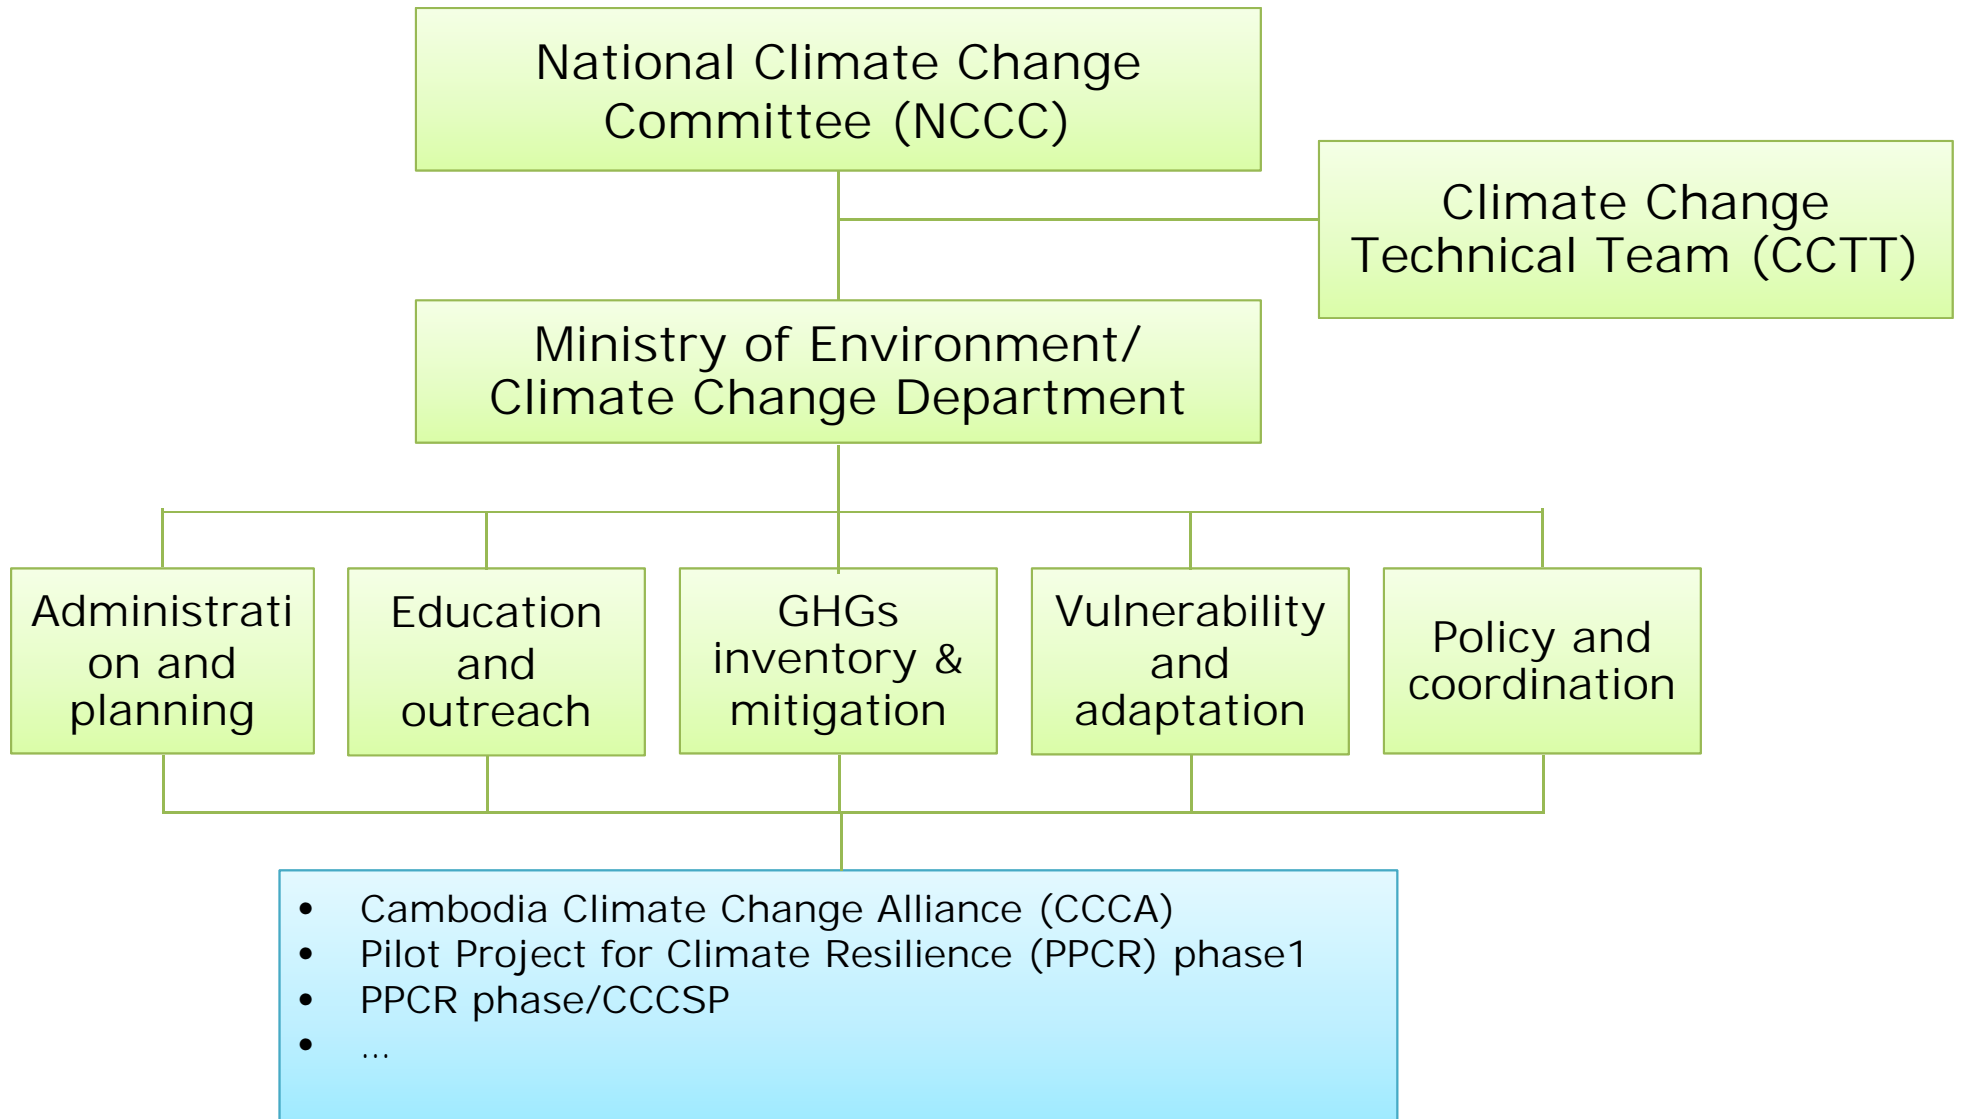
National Climate Change Committee (NCCC)

Climate Change Technical Team (CCTT)

Ministry of Environment/ Climate Change Department

Administrati on and planning

Education and outreach

GHGs inventory & mitigation

Vulnerability and adaptation

Policy and coordination

- Cambodia Climate Change Alliance (CCCA)
- Pilot Project for Climate Resilience (PPCR) phase1
- PPCR phase/CCCSP
- ...